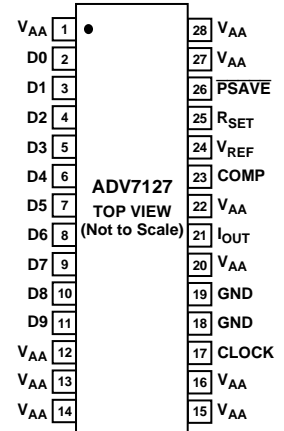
$V_{AA}$ 1
D0 2
D1 3
D2 4
D3 5
D4 6
D5 7
D6 8
D7 9
D8 10
D9 11
$V_{AA}$ 12
$V_{AA}$ 13
$V_{AA}$ 14

ADV7127
TOP VIEW
(Not to Scale)

28 $V_{AA}$
27 $V_{AA}$
26 $\overline{PSAVE}$
25 $R_{SET}$
24 $V_{REF}$
23 COMP
22 $V_{AA}$
21 $I_{OUT}$
20 $V_{AA}$
19 GND
18 GND
17 CLOCK
16 $V_{AA}$
15 $V_{AA}$